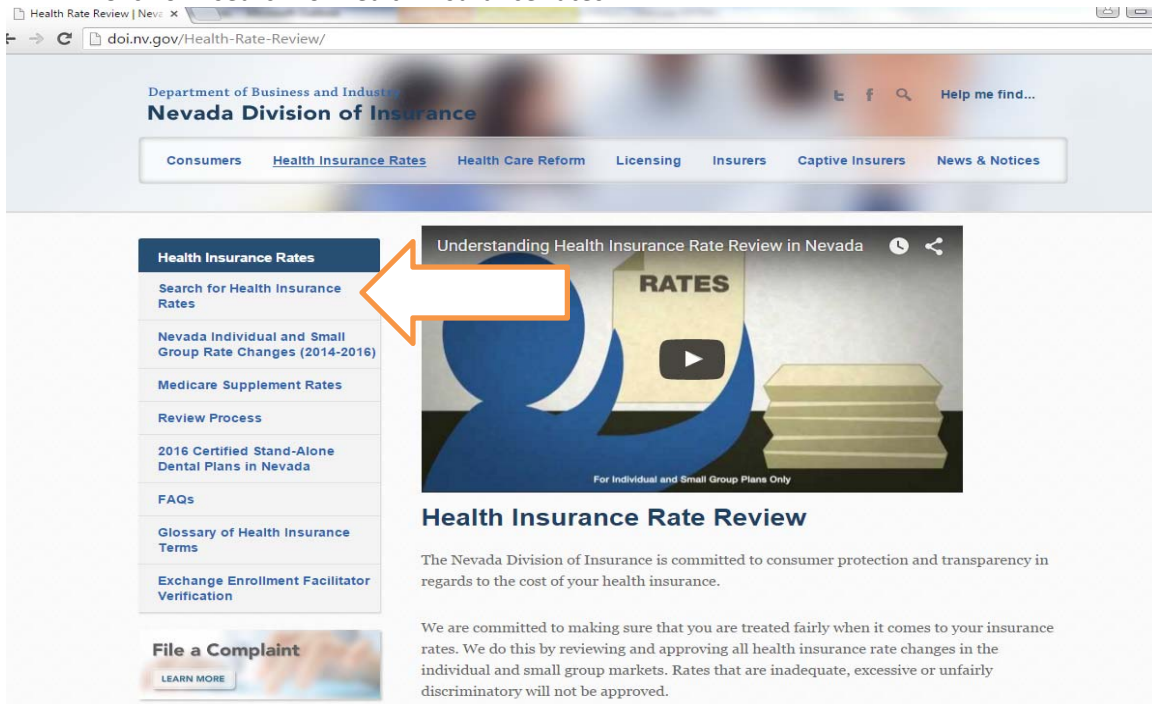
Health Rate Review | Neva ×

doi.nv.gov/Health-Rate-Review/

Department of Business and Industry
Nevada Division of Insurance

Help me find...

Consumers
Health Insurance Rates
Health Care Reform
Licensing
Insurers
Captive Insurers
News & Notices

Health Insurance Rates
Search for Health Insurance Rates
Nevada Individual and Small Group Rate Changes (2014-2016)
Medicare Supplement Rates
Review Process
2016 Certified Stand-Alone Dental Plans in Nevada
FAQs
Glossary of Health Insurance Terms
Exchange Enrollment Facilitator Verification

File a Complaint
LEARN MORE

Understanding Health Insurance Rate Review in Nevada

RATES

For Individual and Small Group Plans Only

Health Insurance Rate Review

The Nevada Division of Insurance is committed to consumer protection and transparency in regards to the cost of your health insurance.

We are committed to making sure that you are treated fairly when it comes to your insurance rates. We do this by reviewing and approving all health insurance rate changes in the individual and small group markets. Rates that are inadequate, excessive or unfairly discriminatory will not be approved.